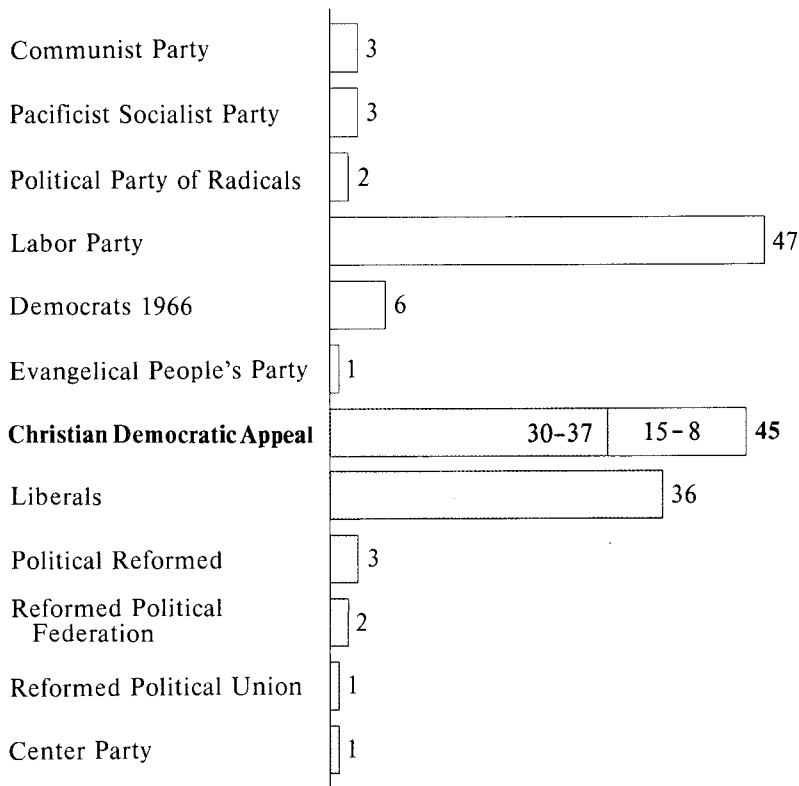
Communist Party 3

Pacificist Socialist Party 3

Political Party of Radicals 2

Labor Party 47

Democrats 1966 6

Evangelical People's Party 1

**Christian Democratic Appeal** 30-37 15-8 **45**

Liberals 36

Political Reformed 3

Reformed Political Federation 2

Reformed Political Union 1

Center Party 1